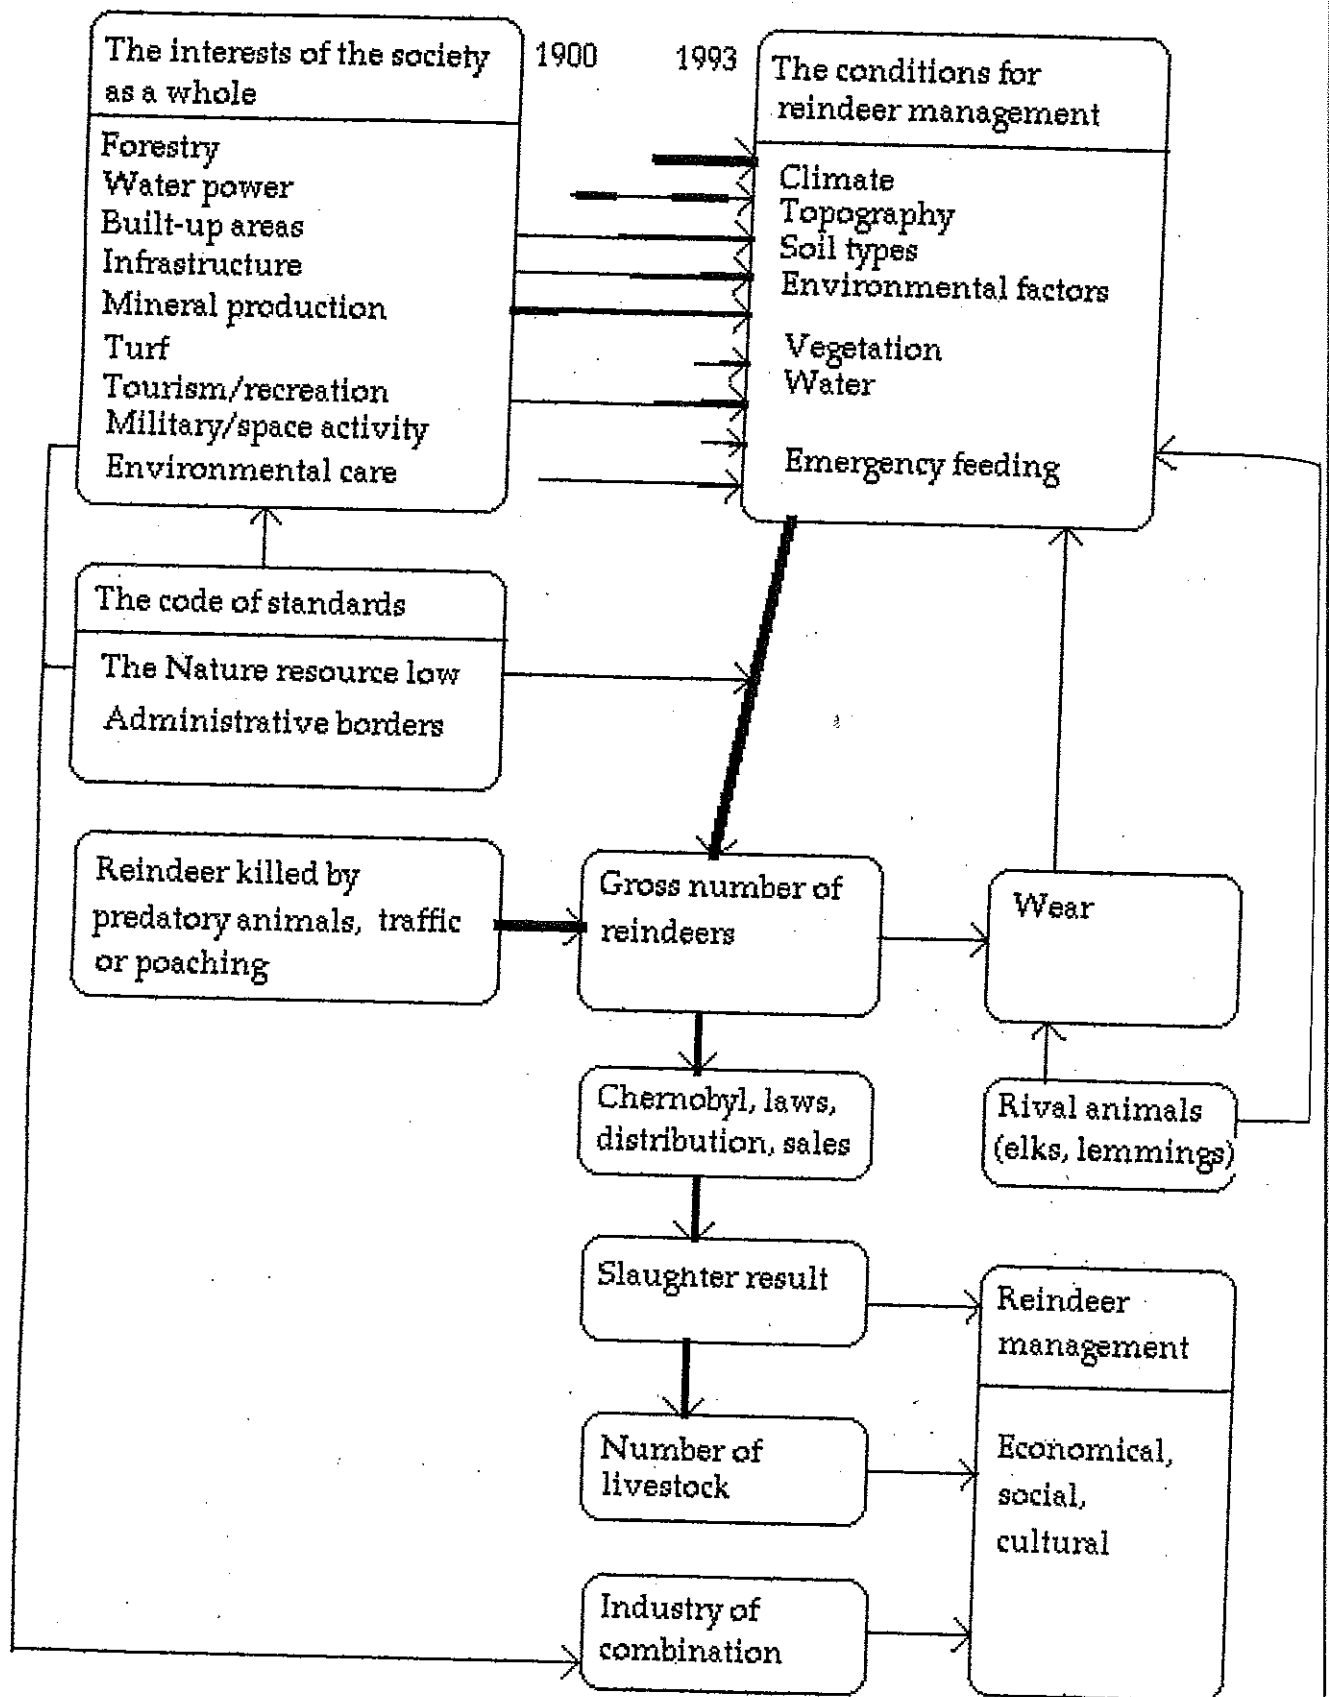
The interests of the society as a whole

Forestry
Water power
Built-up areas
Infrastructure
Mineral production
Turf
Tourism/recreation
Military/space activity
Environmental care

1900

1993

The conditions for reindeer management

Climate
Topography
Soil types
Environmental factors

Vegetation
Water

Emergency feeding

The code of standards

The Nature resource low
Administrative borders

Reindeer killed by predatory animals, traffic or poaching

Gross number of reindeers

Wear

Chernobyl, laws, distribution, sales

Rival animals (elks, lemmings)

Slaughter result

Reindeer management

Economical, social, cultural

Number of livestock

Industry of combination